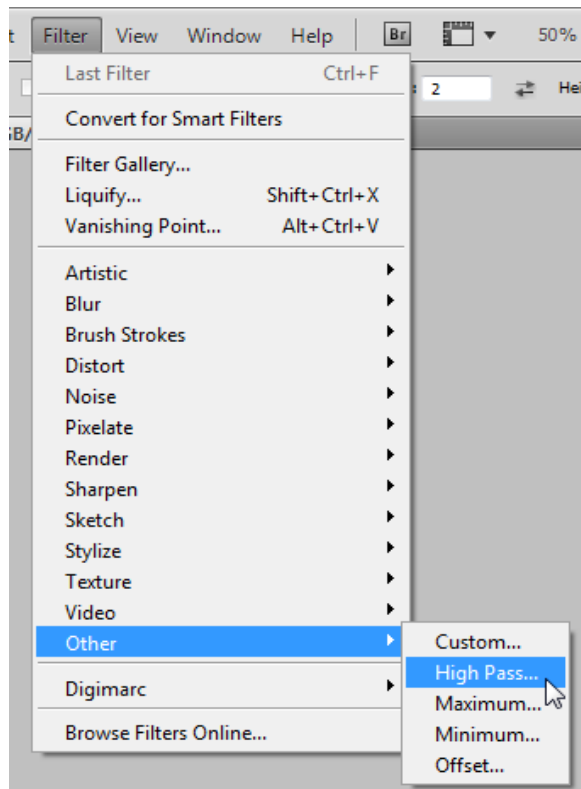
t Filter View Window Help Br 50%

Last Filter Ctrl+F
2 Hei
GB/
Convert for Smart Filters

Filter Gallery...
Liquify... Shift+Ctrl+X
Vanishing Point... Alt+Ctrl+V

Artistic
Blur
Brush Strokes
Distort
Noise
Pixelate
Render
Sharpen
Sketch
Stylize
Texture
Video
Other

Digimarc

Browse Filters Online...

Custom...
High Pass...
Maximum...
Minimum...
Offset...